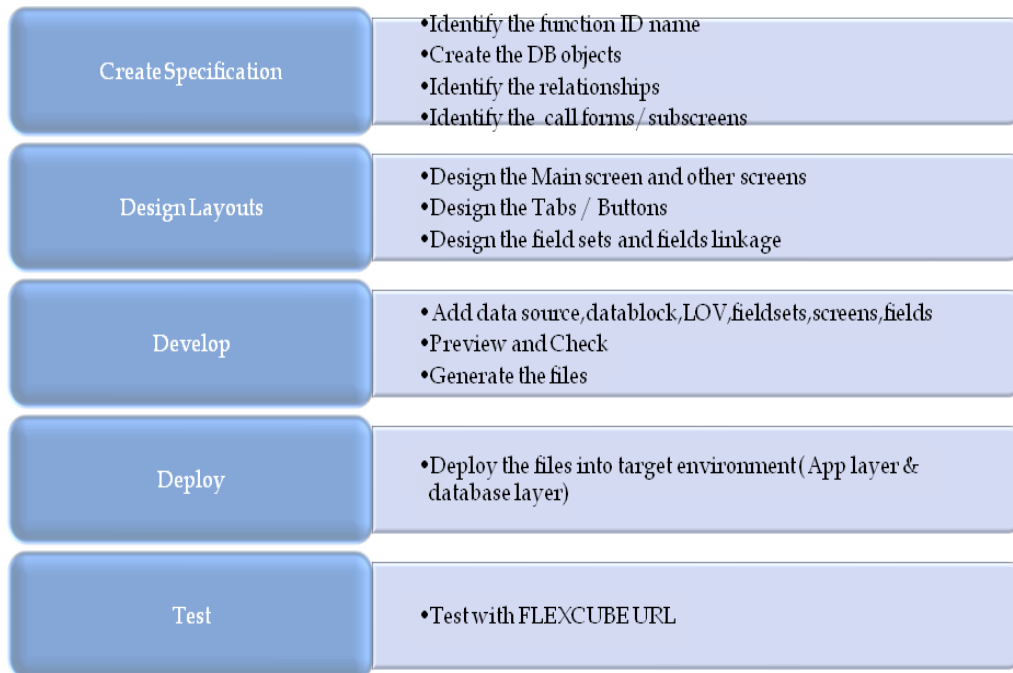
Create Specification

•Identify the function ID name
•Create the DB objects
•Identify the relationships
•Identify the call forms / subscreens

Design Layouts

•Design the Main screen and other screens
•Design the Tabs / Buttons
•Design the field sets and fields linkage

Develop

•Add data source,datablock,LOV,fieldsets,screens,fields
•Preview and Check
•Generate the files

Deploy

•Deploy the files into target environment ( App layer & database layer)

Test

•Test with FLEXCUBE URL